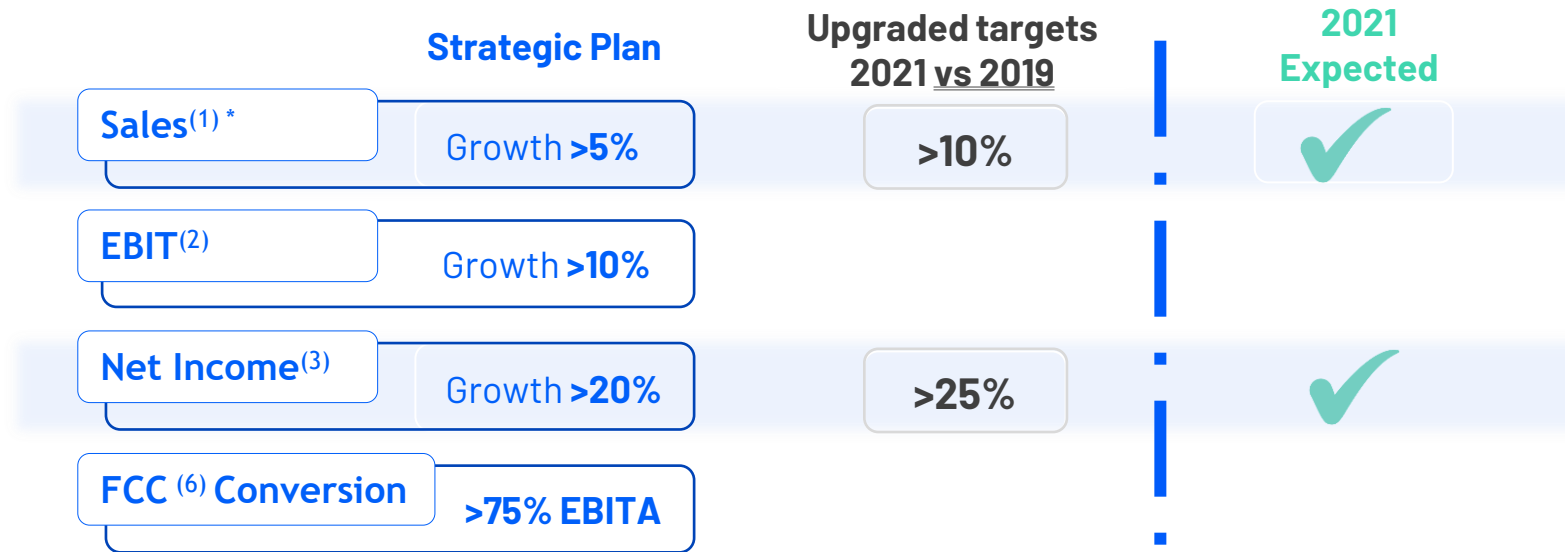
Strategic Plan

Upgraded targets 2021 vs 2019

2021 Expected

| | Strategic Plan | Upgraded targets 2021 vs 2019 | 2021 Expected |
|---|---|---|---|
| Sales$^{(1)}$ * | Growth >5% | >10% | ✔ |
| EBIT$^{(2)}$ | Growth >10% | | |
| Net Income$^{(3)}$ | Growth >20% | >25% | ✔ |
| FCC $^{(6)}$ Conversion | >75% EBITA | | |